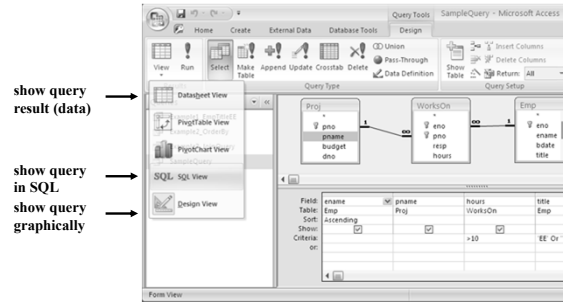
show query result (data)

show query in SQL

show query graphically

Query Tools SampleQuery - Microsoft Access

Home Create External Data Database Tools Design

View Run Select Make Table Append Update Crosstab Delete

Union
Pass-Through
Data Definition

Query Type

Show Table

Insert Columns
Delete Columns
Return: All

Query Setup

Datasheet View
PivotTable View
PivotChart View
SQL SQL View
Design View

Proj
*
pno
pname
budget
dno

WorksOn
*
eno
pno
resp
hours

Emp
*
eno
ename
bdate
title

| Field: | ename | pname | hours | title |
|---|---|---|---|---|
| Table: | Emp | Proj | WorksOn | Emp |
| Sort: | Ascending | | | |
| Show: | ☑ | ☑ | ☑ | ☑ |
| Criteria: | | | >10 | 'EE' Or ' |
| or: | | | | |

Form View